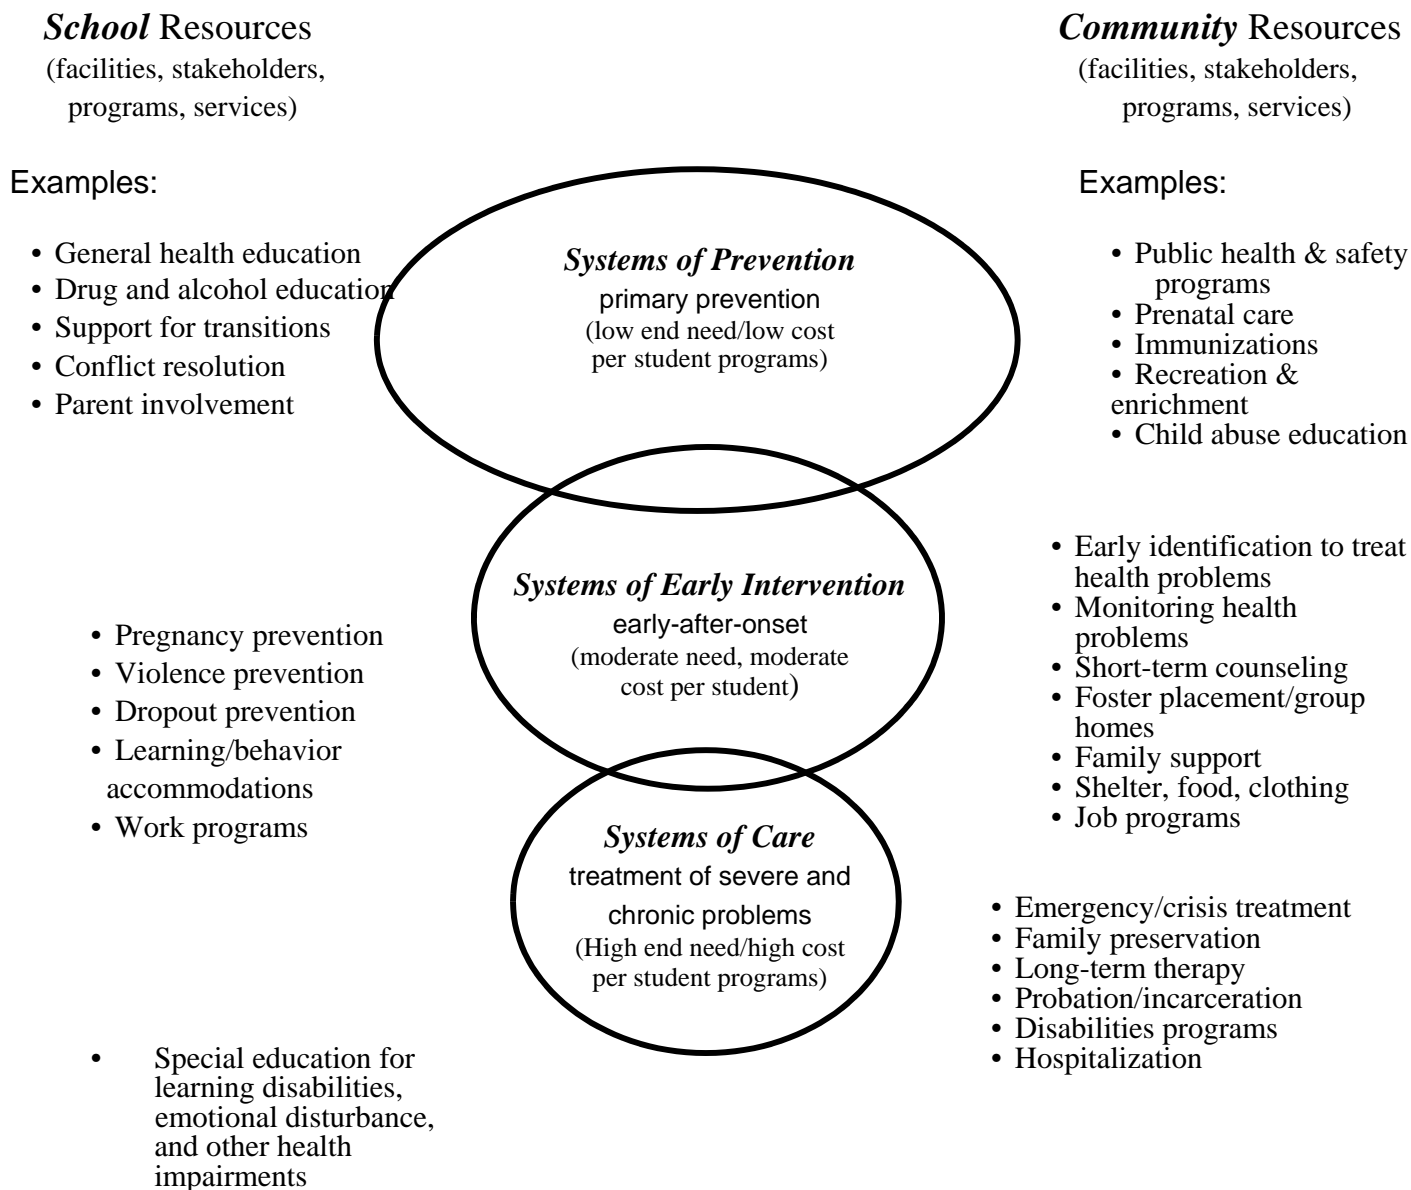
*School* Resources
(facilities, stakeholders, programs, services)

*Community* Resources
(facilities, stakeholders, programs, services)

Examples:

• General health education
• Drug and alcohol education
• Support for transitions
• Conflict resolution
• Parent involvement

*Systems of Prevention*
primary prevention
(low end need/low cost per student programs)

Examples:

• Public health & safety programs
• Prenatal care
• Immunizations
• Recreation & enrichment
• Child abuse education

• Pregnancy prevention
• Violence prevention
• Dropout prevention
• Learning/behavior accommodations
• Work programs

*Systems of Early Intervention*
early-after-onset
(moderate need, moderate cost per student)

• Early identification to treat health problems
• Monitoring health problems
• Short-term counseling
• Foster placement/group homes
• Family support
• Shelter, food, clothing
• Job programs

*Systems of Care*
treatment of severe and chronic problems
(High end need/high cost per student programs)

• Emergency/crisis treatment
• Family preservation
• Long-term therapy
• Probation/incarceration
• Disabilities programs
• Hospitalization

• Special education for learning disabilities, emotional disturbance, and other health impairments